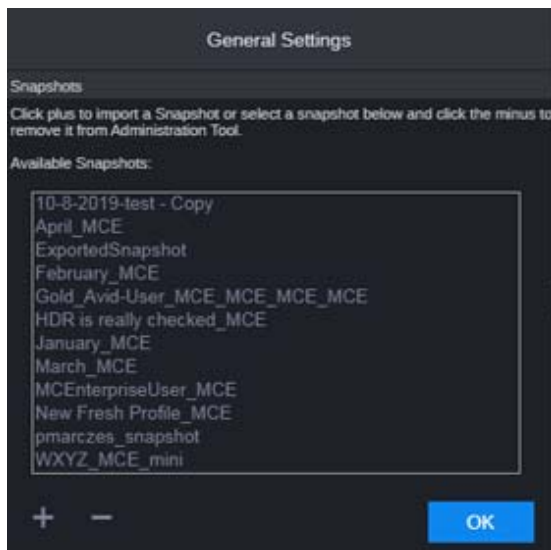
General Settings

Snapshots

Click plus to import a Snapshot or select a snapshot below and click the minus to remove it from Administration Tool.

Available Snapshots:

10-8-2019-test - Copy
April_MCE
ExportedSnapshot
February_MCE
Gold_Avid-User_MCE_MCE_MCE_MCE
HDR is really checked_MCE
January_MCE
March_MCE
MCEnterpriseUser_MCE
New Fresh Profile_MCE
pmarczes_snapshot
WXYZ_MCE_mini

+ −

OK